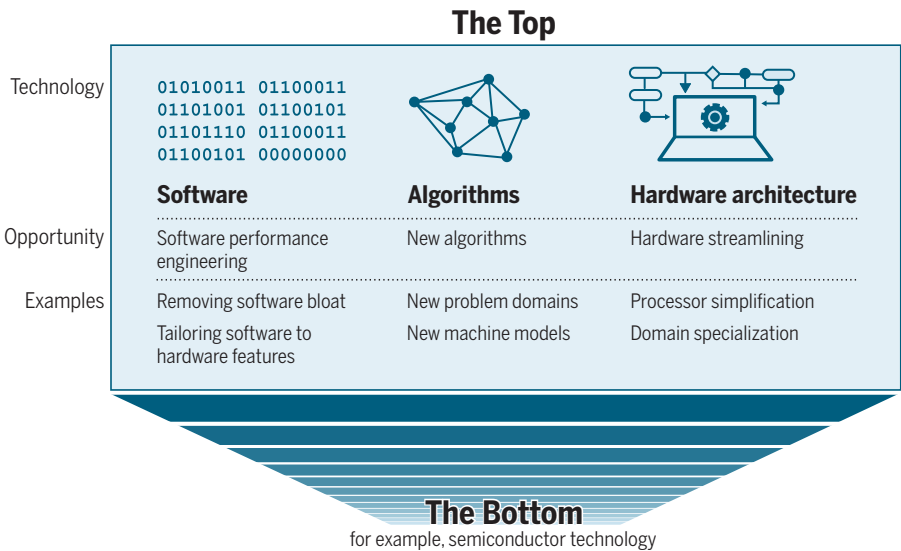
The Top

Technology

01010011 01100011
01101001 01100101
01101110 01100011
01100101 00000000

Software

Algorithms

Hardware architecture

Opportunity

Software performance engineering

New algorithms

Hardware streamlining

Examples

Removing software bloat

Tailoring software to hardware features

New problem domains

New machine models

Processor simplification

Domain specialization

The Bottom

for example, semiconductor technology